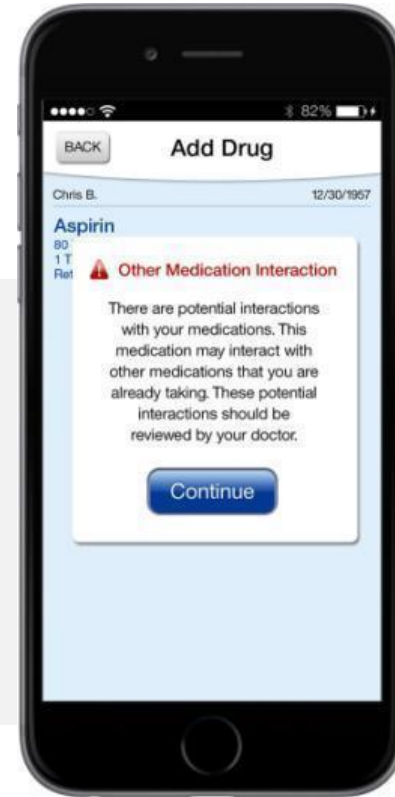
82%

BACK

Add Drug

Chris B.

12/30/1957

Aspirin

80

1 T

Ret

Other Medication Interaction

There are potential interactions with your medications. This medication may interact with other medications that you are already taking. These potential interactions should be reviewed by your doctor.

Continue